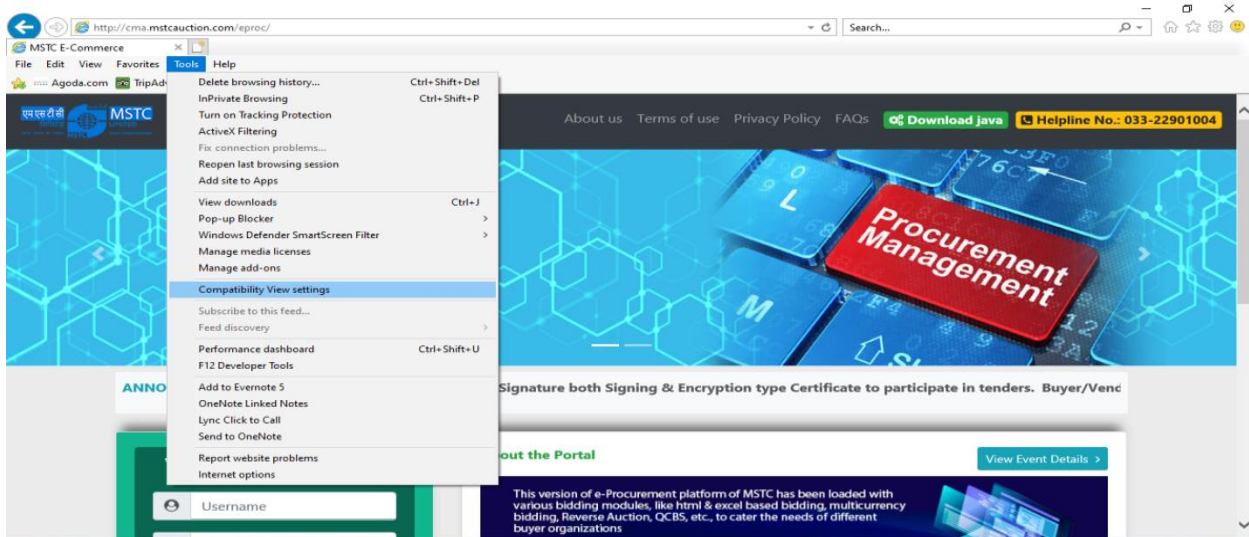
http://cma.mstcauction.com/eproc/
Search...
MSTC E-Commerce
File Edit View Favorites Tools Help
Agoda.com TripAdv
Delete browsing history... Ctrl+Shift+Del
InPrivate Browsing Ctrl+Shift+P
Turn on Tracking Protection
ActiveX Filtering
Fix connection problems...
Reopen last browsing session
Add site to Apps
View downloads Ctrl+J
Pop-up Blocker
Windows Defender SmartScreen Filter
Manage media licenses
Manage add-ons
Compatibility View settings
Subscribe to this feed...
Feed discovery
Performance dashboard Ctrl+Shift+U
F12 Developer Tools
Add to Evernote 5
OneNote Linked Notes
Lync Click to Call
Send to OneNote
Report website problems
Internet options
एमएसटीसी MSTC
About us Terms of use Privacy Policy FAQs Download java Helpline No.: 033-22901004
Procurement Management
ANNO
Signature both Signing & Encryption type Certificate to participate in tenders. Buyer/Vend
out the Portal
View Event Details >
Username
This version of e-Procurement platform of MSTC has been loaded with various bidding modules, like html & excel based bidding, multicurrency bidding, Reverse Auction, QCBS, etc., to cater the needs of different buyer organizations